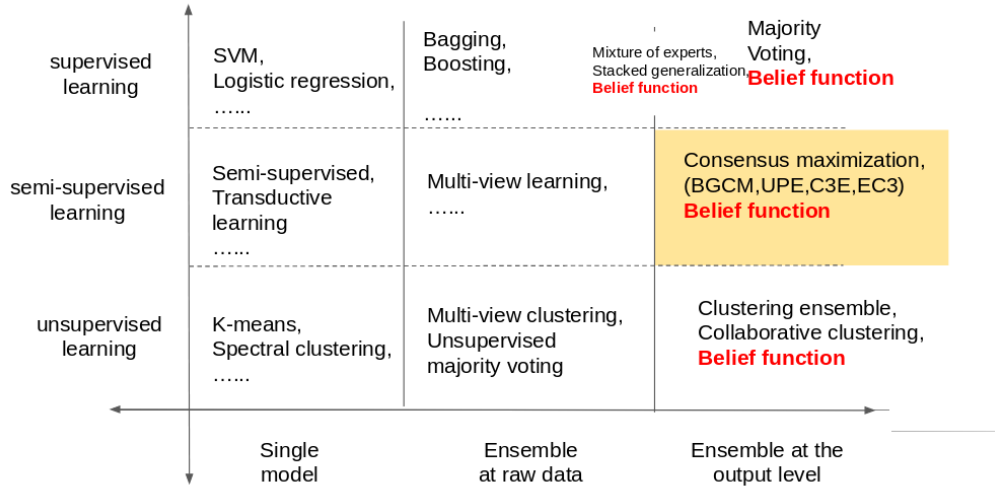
| | | | | |
|---|---|---|---|---|
| supervised learning | SVM, Logistic regression, …… | Bagging, Boosting, …… | Mixture of experts, Stacked generalization, Belief function | Majority Voting, Belief function |
| semi-supervised learning | Semi-supervised, Transductive learning …… | Multi-view learning, …… | Consensus maximization, (BGCM,UPE,C3E,EC3) Belief function | |
| unsupervised learning | K-means, Spectral clustering, …… | Multi-view clustering, Unsupervised majority voting | Clustering ensemble, Collaborative clustering, Belief function | |
| | Single model | Ensemble at raw data | Ensemble at the output level | |